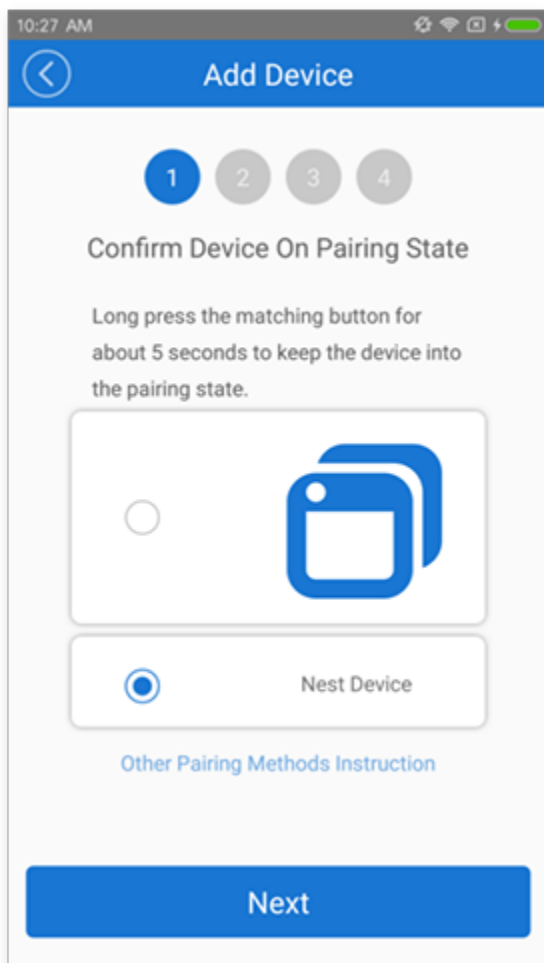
10:27 AM

Add Device

1 2 3 4

Confirm Device On Pairing State

Long press the matching button for about 5 seconds to keep the device into the pairing state.

Nest Device

Other Pairing Methods Instruction

Next